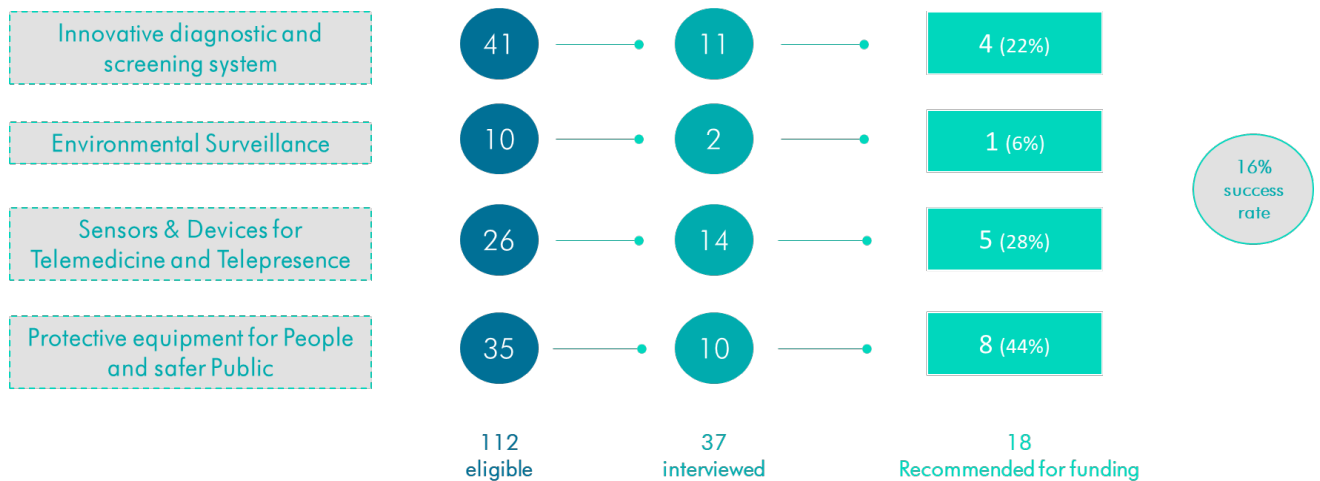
Innovative diagnostic and screening system

41

11

4 (22%)

Environmental Surveillance

10

2

1 (6%)

16% success rate

Sensors & Devices for Telemedicine and Telepresence

26

14

5 (28%)

Protective equipment for People and safer Public

35

10

8 (44%)

112
eligible

37
interviewed

18
Recommended for funding